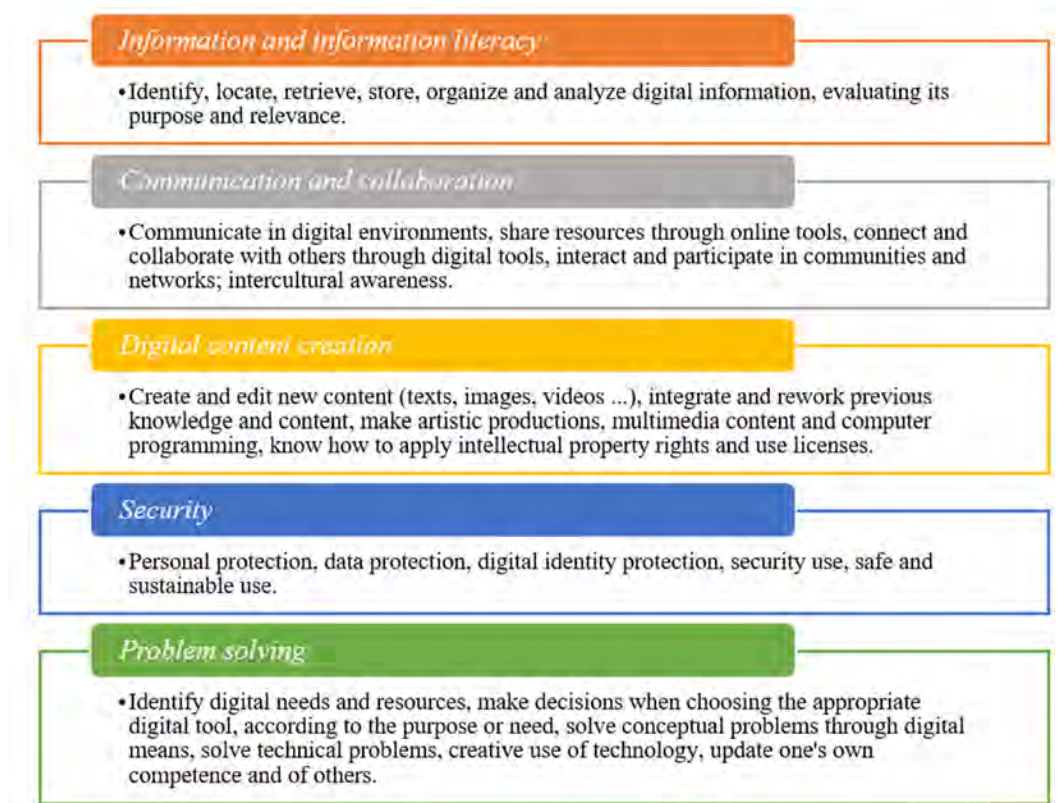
Information and information literacy

•Identify, locate, retrieve, store, organize and analyze digital information, evaluating its purpose and relevance.

Communication and collaboration

•Communicate in digital environments, share resources through online tools, connect and collaborate with others through digital tools, interact and participate in communities and networks; intercultural awareness.

Digital content creation

•Create and edit new content (texts, images, videos ...), integrate and rework previous knowledge and content, make artistic productions, multimedia content and computer programming, know how to apply intellectual property rights and use licenses.

Security

•Personal protection, data protection, digital identity protection, security use, safe and sustainable use.

Problem solving

•Identify digital needs and resources, make decisions when choosing the appropriate digital tool, according to the purpose or need, solve conceptual problems through digital means, solve technical problems, creative use of technology, update one's own competence and of others.